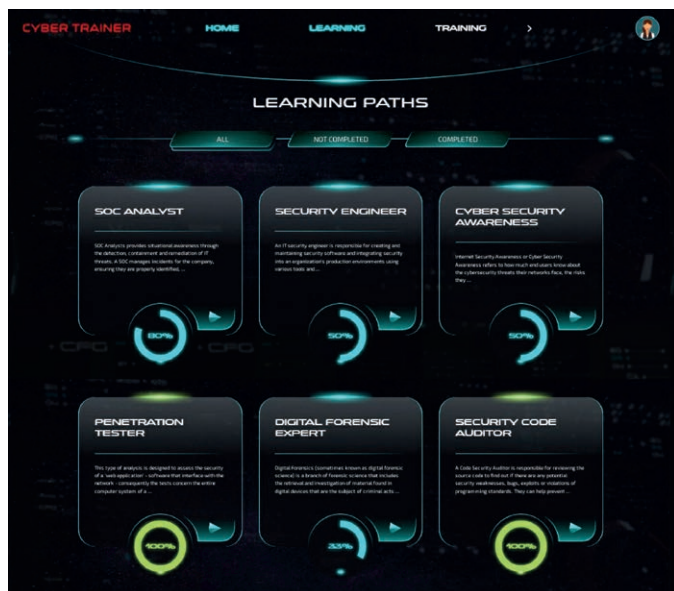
CYBER TRAINER HOME LEARNING TRAINING >

LEARNING PATHS

ALL NOT COMPLETED COMPLETED

SOC ANALYST

SOC Analysts provides situational awareness through the detection, containment and remediation of IT threats. A SOC manages incidents for the company, ensuring they are properly identified, ...

80%

SECURITY ENGINEER

An IT security engineer is responsible for creating and maintaining security software and integrating security into an organization's production environments using various tools and...

50%

CYBER SECURITY AWARENESS

Internet Security Awareness or Cyber Security Awareness refers to how much end users know about the cybersecurity threats their networks face, the risks they ...

50%

CFD CFD

PENETRATION TESTER

This type of analysis is designed to assess the security of a 'web application' – software that interface with the network – consequently the tests concern the entire computer system of a ...

100%

DIGITAL FORENSIC EXPERT

Digital Forensics (sometimes known as digital forensic science) is a branch of forensic science that includes the retrieval and investigation of material found in digital devices that are the subject of criminal acts ...

33%

SECURITY CODE AUDITOR

A Code Security Auditor is responsible for reviewing the source code to find out if there are any potential security weaknesses, bugs, exploits or violations of programming standards. They can help prevent ...

100%